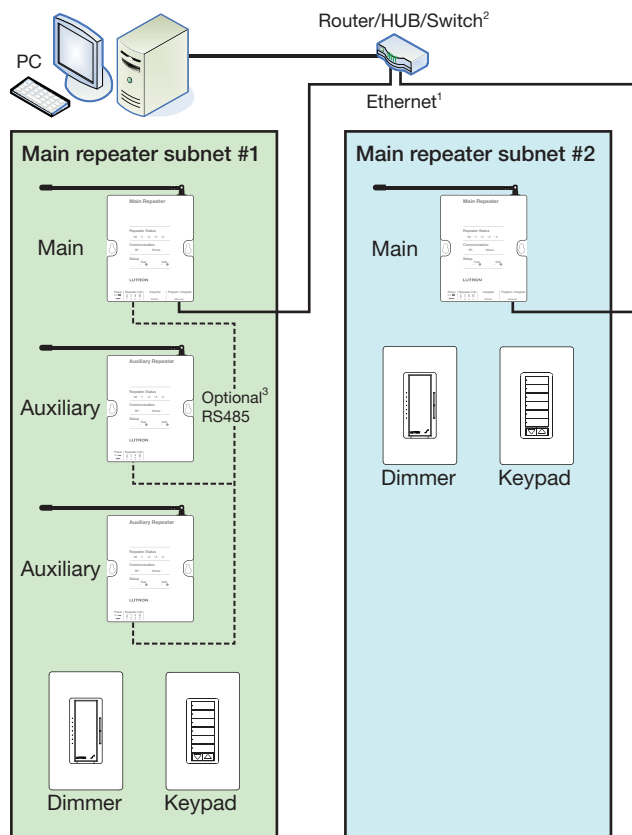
PC

Router/HUB/Switch$^2$

Ethernet$^1$

Main repeater subnet #1

Main Repeater
Repeater Status
Communication
Setup
LUTRON

Main

Auxiliary Repeater
Repeater Status
Communication
Setup
LUTRON

Auxiliary

Optional$^3$ RS485

Auxiliary Repeater
Repeater Status
Communication
Setup
LUTRON

Auxiliary

Dimmer

Keypad

Main repeater subnet #2

Main Repeater
Repeater Status
Communication
Setup
LUTRON

Main

Dimmer

Keypad